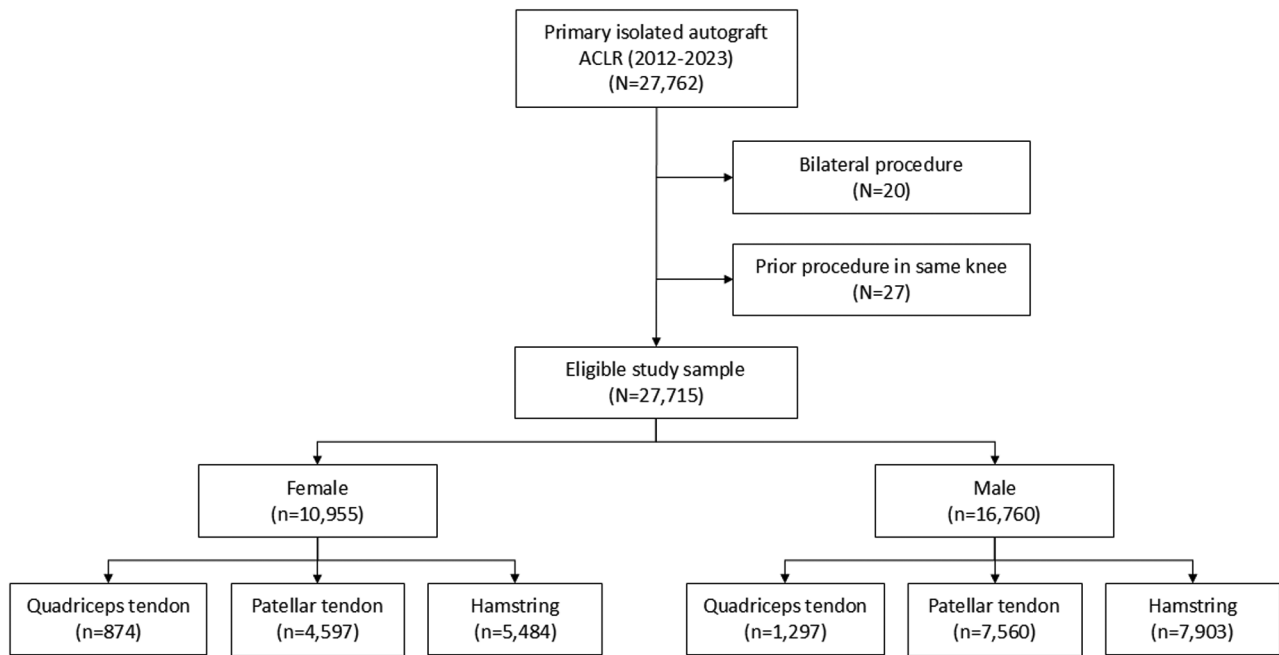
Primary isolated autograft ACLR (2012-2023) (N=27,762)

Bilateral procedure (N=20)

Prior procedure in same knee (N=27)

Eligible study sample (N=27,715)

Female (n=10,955)

Male (n=16,760)

Quadriceps tendon (n=874)

Patellar tendon (n=4,597)

Hamstring (n=5,484)

Quadriceps tendon (n=1,297)

Patellar tendon (n=7,560)

Hamstring (n=7,903)